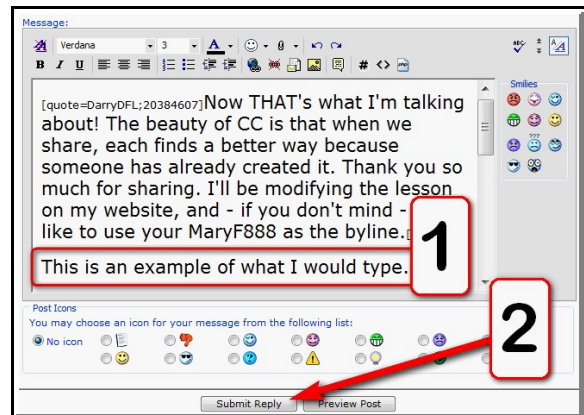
Message:

Verdana 3

[quote=DarryDFL;20384607]Now THAT's what I'm talking about! The beauty of CC is that when we share, each finds a better way because someone has already created it. Thank you so much for sharing. I'll be modifying the lesson on my website, and - if you don't mind - like to use your MaryF888 as the byline.[

This is an example of what I would type.

1

Smilies

Post Icons

You may choose an icon for your message from the following list:

No icon

2

Submit Reply

Preview Post